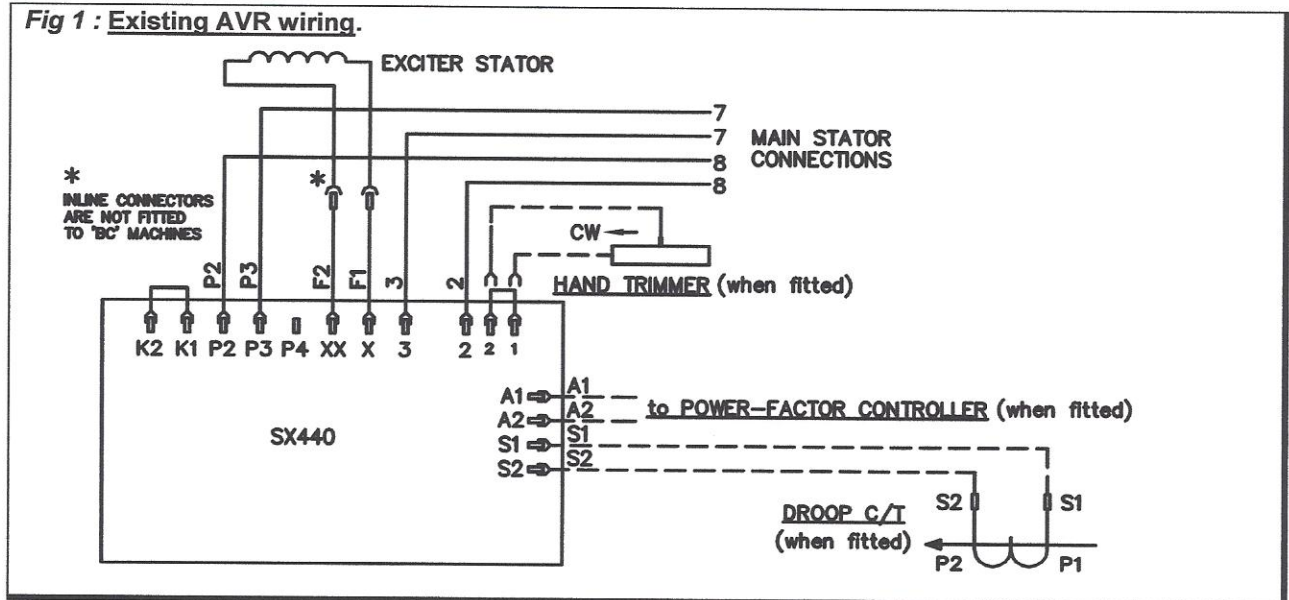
Fig 1 : Existing AVR wiring.

EXCITER STATOR

7
7
8
8

MAIN STATOR CONNECTIONS

*
INLINE CONNECTORS ARE NOT FITTED TO 'BC' MACHINES

*

CW

P2 P3 F2 F1 3 2

HAND TRIMMER (when fitted)

K2 K1 P2 P3 P4 XX X 3 2 2 1

A1 A1
A2 A2
S1 S1
S2 S2

to POWER-FACTOR CONTROLLER (when fitted)

SX440

S2 S1

DROOP C/T
(when fitted)

P2 P1